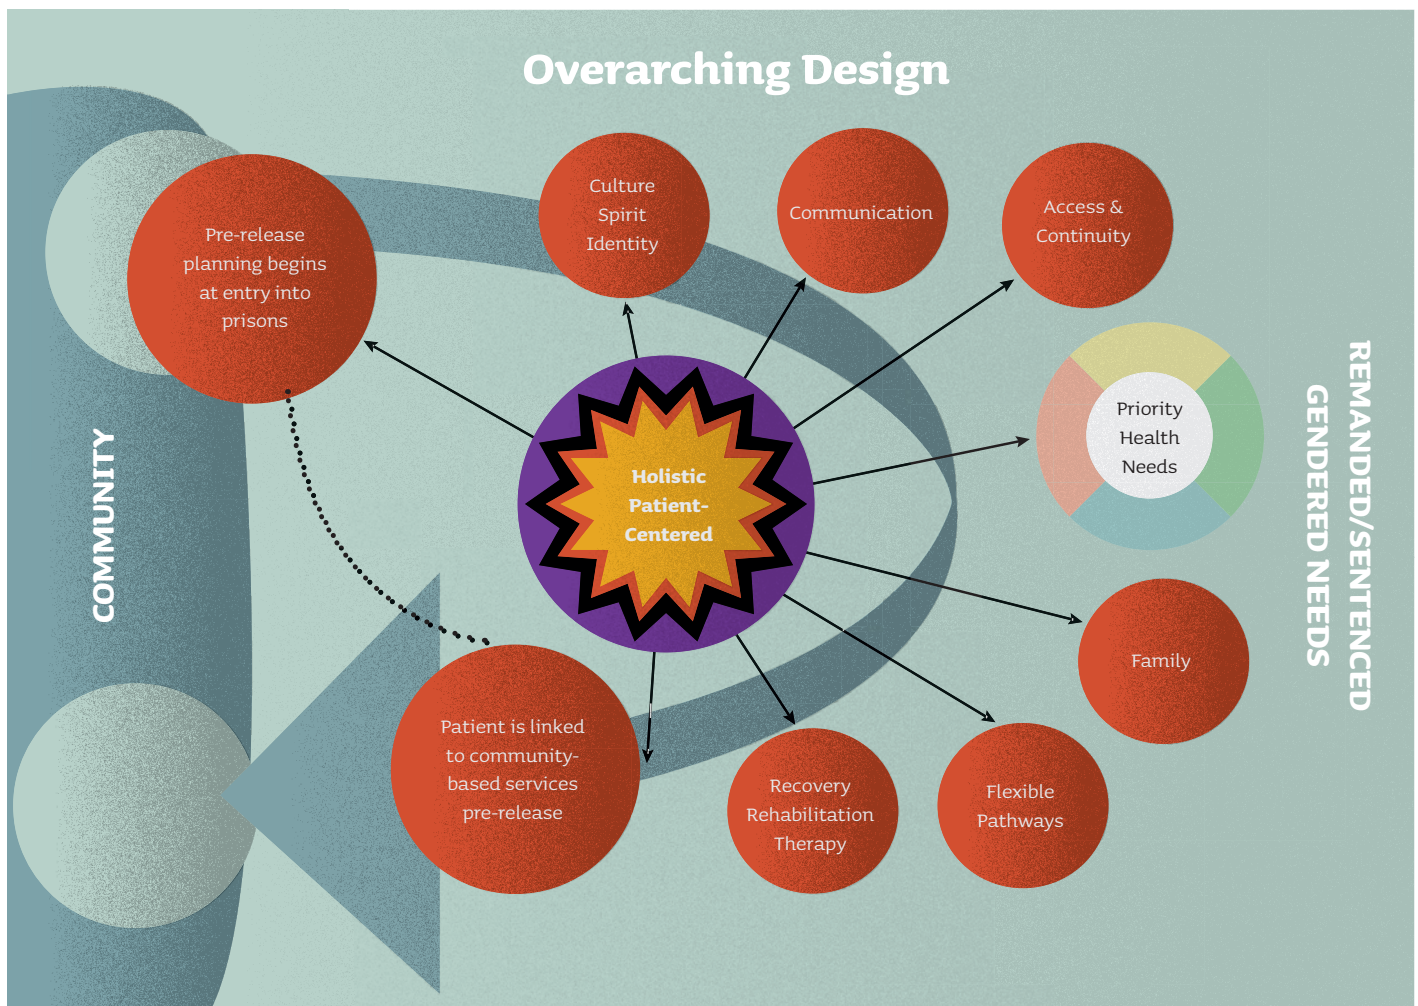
Overarching Design

COMMUNITY

Pre-release planning begins at entry into prisons

Culture Spirit Identity

Communication

Access & Continuity

Holistic Patient-Centered

Priority Health Needs

REMANDED/SENTENCED GENDERED NEEDS

Family

Patient is linked to community-based services pre-release

Recovery Rehabilitation Therapy

Flexible Pathways